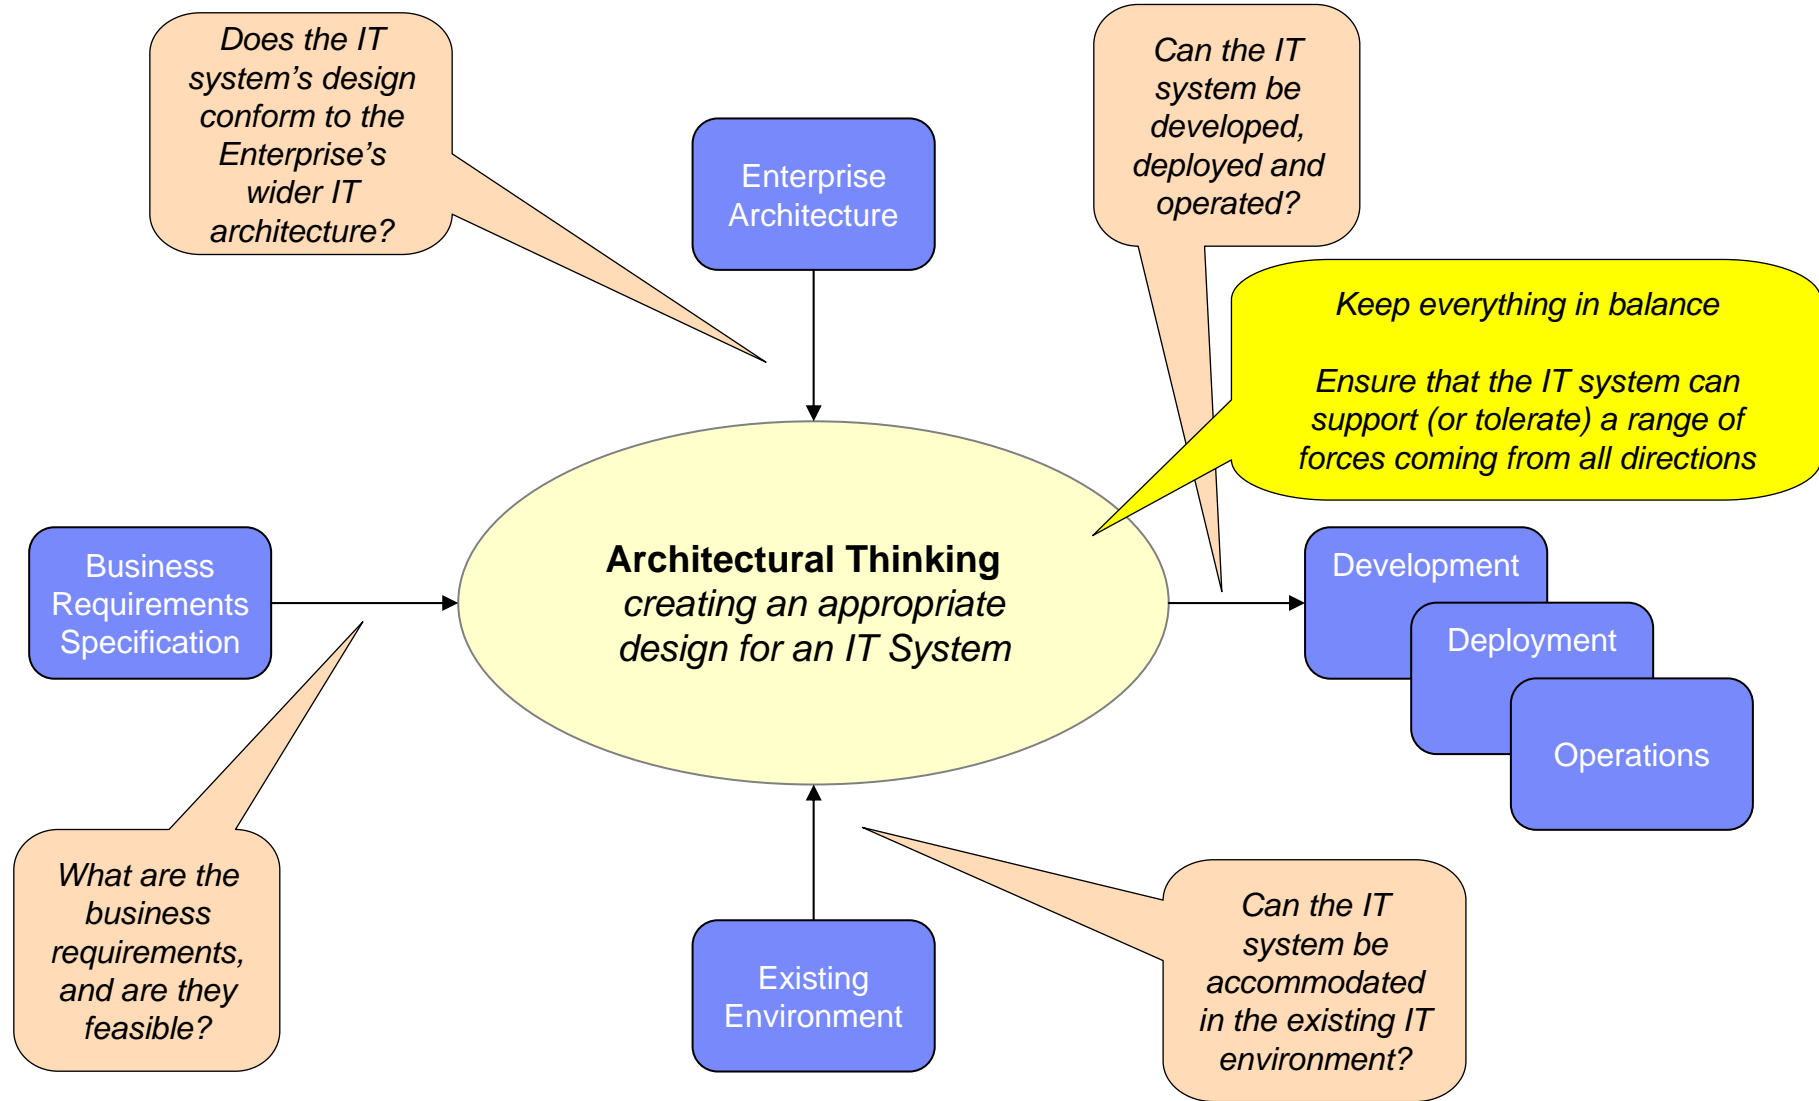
Does the IT system's design conform to the Enterprise's wider IT architecture?

Enterprise Architecture

Can the IT system be developed, deployed and operated?

Keep everything in balance

Ensure that the IT system can support (or tolerate) a range of forces coming from all directions

Business Requirements Specification

**Architectural Thinking**
creating an appropriate design for an IT System

Development

Deployment

Operations

What are the business requirements, and are they feasible?

Existing Environment

Can the IT system be accommodated in the existing IT environment?